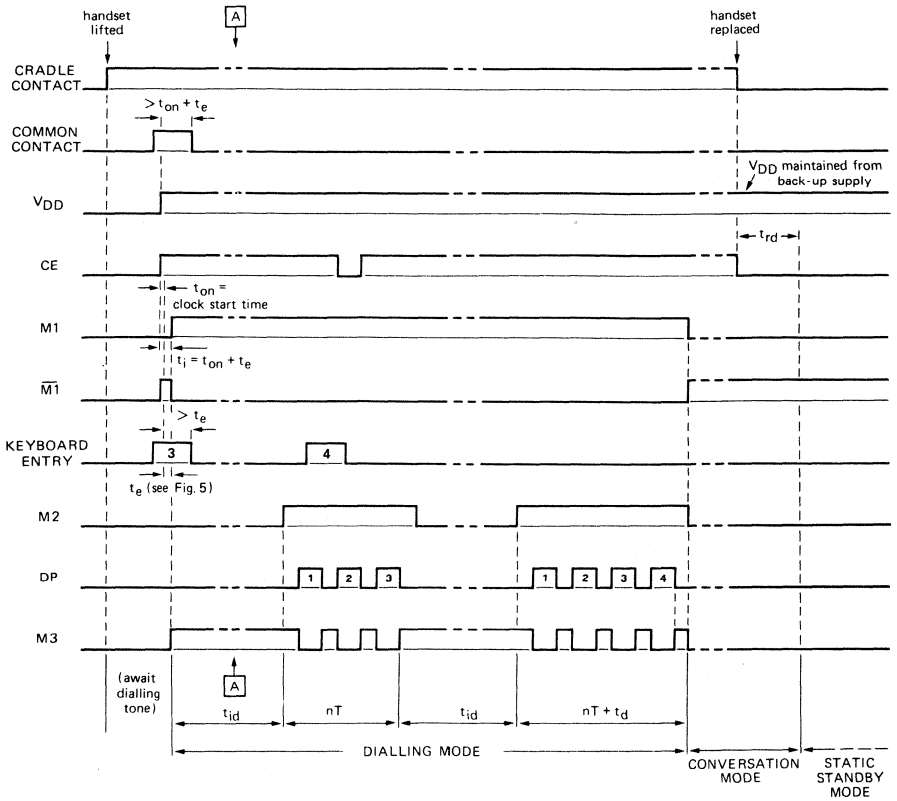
handset lifted

A

handset replaced

CRADLE CONTACT

$> t_{on} + t_e$

COMMON CONTACT

$V_{DD}$ maintained from back-up supply

$V_{DD}$

$t_{rd}$

CE

$t_{on}$ = clock start time

M1

$t_i = t_{on} + t_e$

$\overline{M1}$

$> t_e$

KEYBOARD ENTRY

3

4

$t_e$ (see Fig. 5)

M2

DP

1 2 3

1 2 3 4

M3

(await dialling tone)

A

$t_{id}$

nT

$t_{id}$

nT + $t_d$

DIALLING MODE

CONVERSATION MODE

STATIC STANDBY MODE